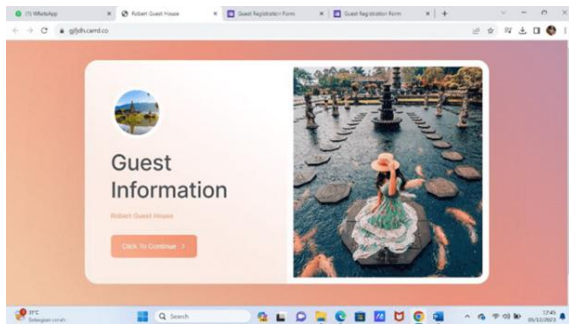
(1) WhatsApp
Robert Guest House
Guest Registration Form
Guest Registration Form
gjfjdh.carrd.co

Guest Information

Robert Guest House

Click To Continue >

31°C
Sebagian cerah
Search
17:45
05/12/2023